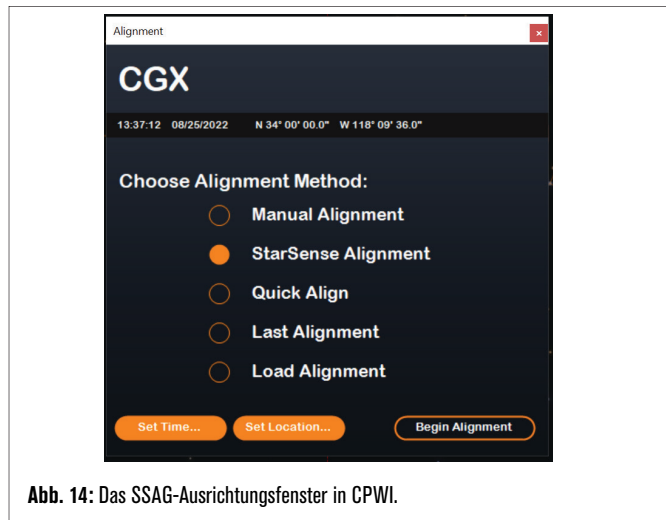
Alignment
×

CGX

13:37:12 08/25/2022 N 34° 00' 00.0" W 118° 09' 36.0"

Choose Alignment Method:

Manual Alignment

StarSense Alignment

Quick Align

Last Alignment

Load Alignment

Set Time...
Set Location...
Begin Alignment

**Abb. 14:** Das SSAG-Ausrichtungsfenster in CPWI.